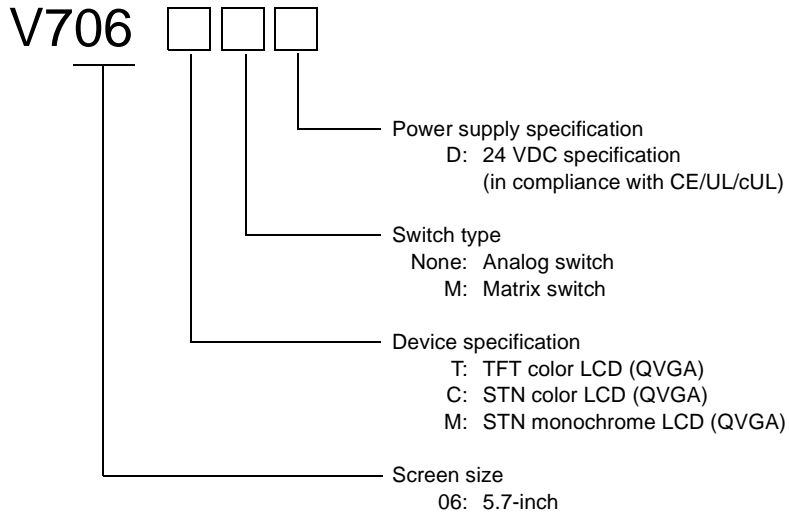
V706

Power supply specification
D: 24 VDC specification
(in compliance with CE/UL/cUL)

Switch type
None: Analog switch
M: Matrix switch

Device specification
T: TFT color LCD (QVGA)
C: STN color LCD (QVGA)
M: STN monochrome LCD (QVGA)

Screen size
06: 5.7-inch